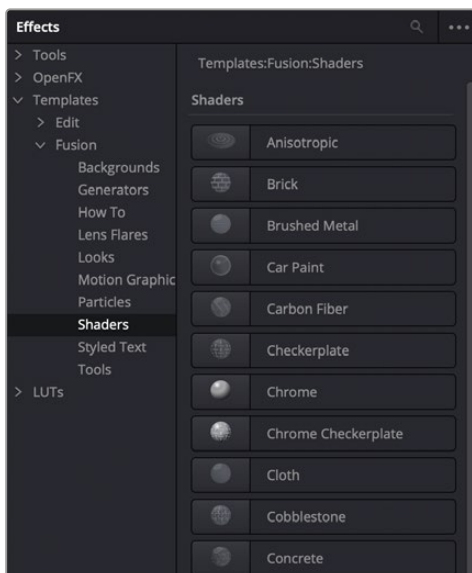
Effects

> Tools
> OpenFX
∨ Templates
> Edit
∨ Fusion
Backgrounds
Generators
How To
Lens Flares
Looks
Motion Graphic
Particles
Shaders
Styled Text
Tools
> LUTs

Templates:Fusion:Shaders

Shaders

Anisotropic
Brick
Brushed Metal
Car Paint
Carbon Fiber
Checkerplate
Chrome
Chrome Checkerplate
Cloth
Cobblestone
Concrete